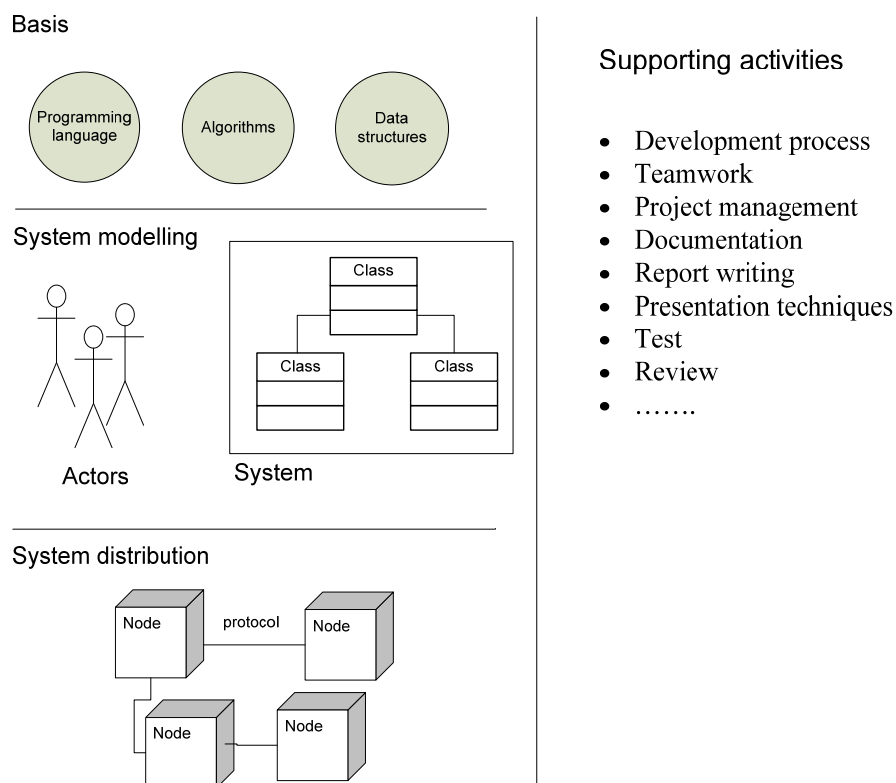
Basis

Programming language

Algorithms

Data structures

System modelling

Class

Class

Class

Actors

System

System distribution

Node

protocol

Node

Node

Node

Supporting activities

- Development process
- Teamwork
- Project management
- Documentation
- Report writing
- Presentation techniques
- Test
- Review
- …….